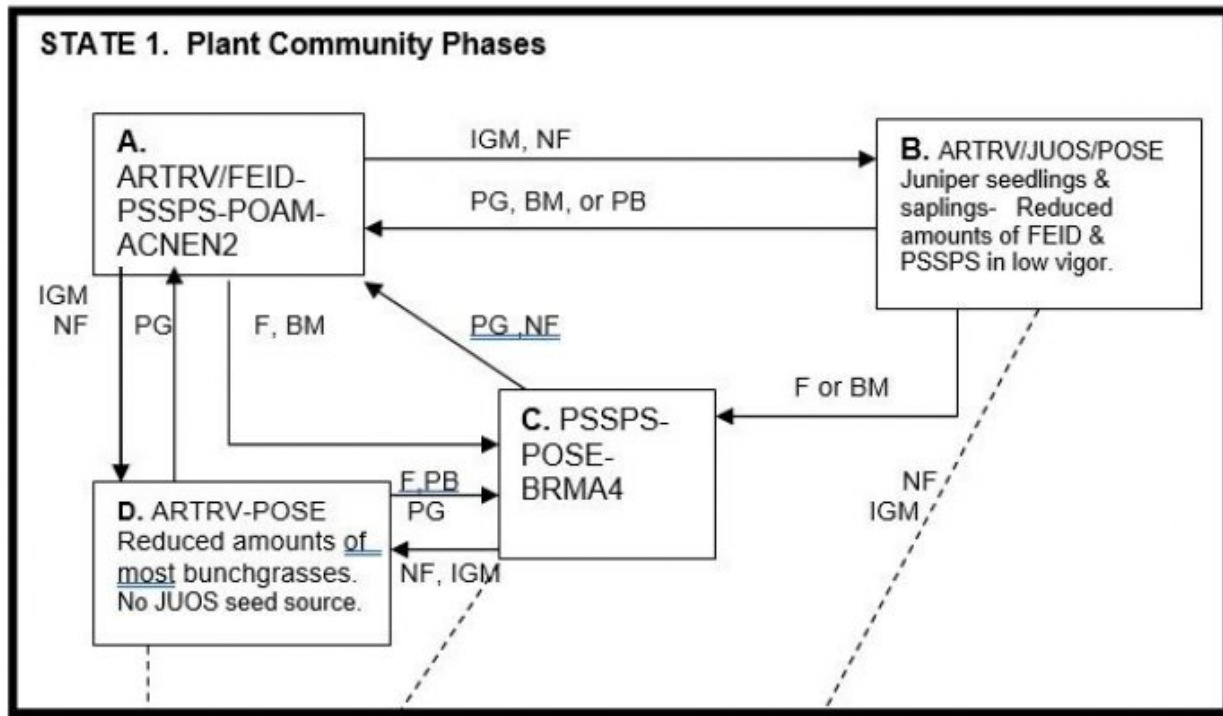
STATE 1. Plant Community Phases

A. ARTRV/FEID-PSSPS-POAM-ACNEN2

IGM, NF

B. ARTRV/JUOS/POSE Juniper seedlings & saplings- Reduced amounts of FEID & PSSPS in low vigor.

PG, BM, or PB

IGM NF

PG

F, BM

PG ,NF

F or BM

C. PSSPS-POSE-BRMA4

F,PB PG

NF IGM

D. ARTRV-POSE Reduced amounts of most bunchgrasses. No JUOS seed source.

NF, IGM